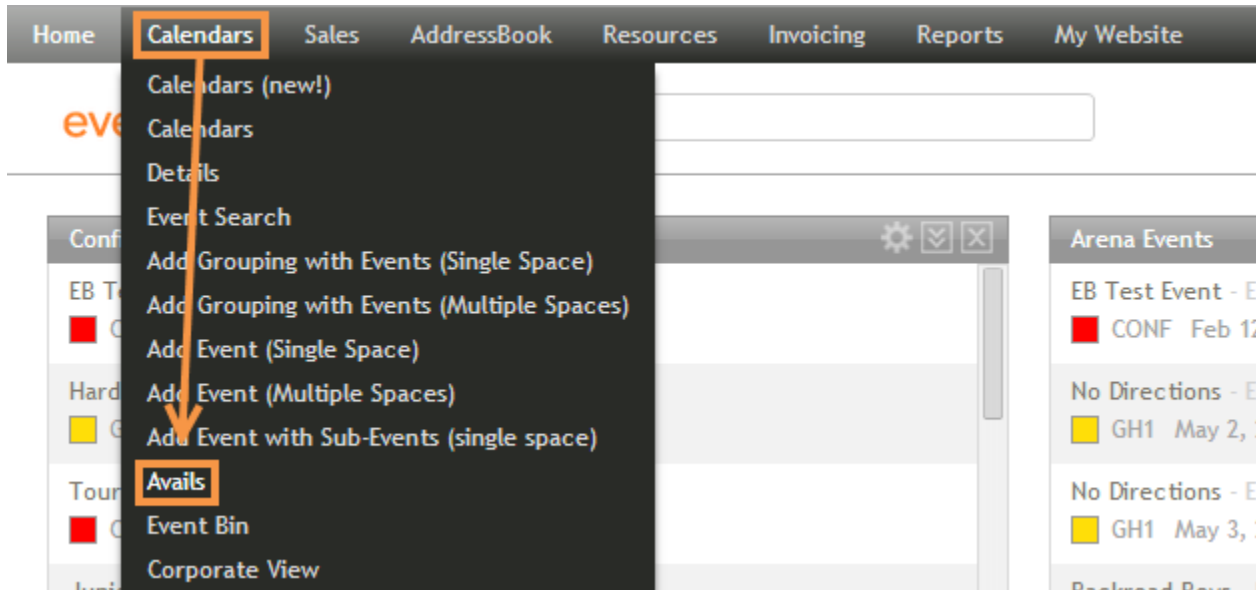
Home Calendars Sales AddressBook Resources Invoicing Reports My Website

Calendars (new!)
Calendars
Details
Event Search
Add Grouping with Events (Single Space)
Add Grouping with Events (Multiple Spaces)
Add Event (Single Space)
Add Event (Multiple Spaces)
Add Event with Sub-Events (single space)
Avails
Event Bin
Corporate View

eve

Conf
EB T
C
Hard
G
Tour
C

Arena Events
EB Test Event - E
CONF Feb 12
No Directions - E
GH1 May 2,
No Directions - E
GH1 May 3,
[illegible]